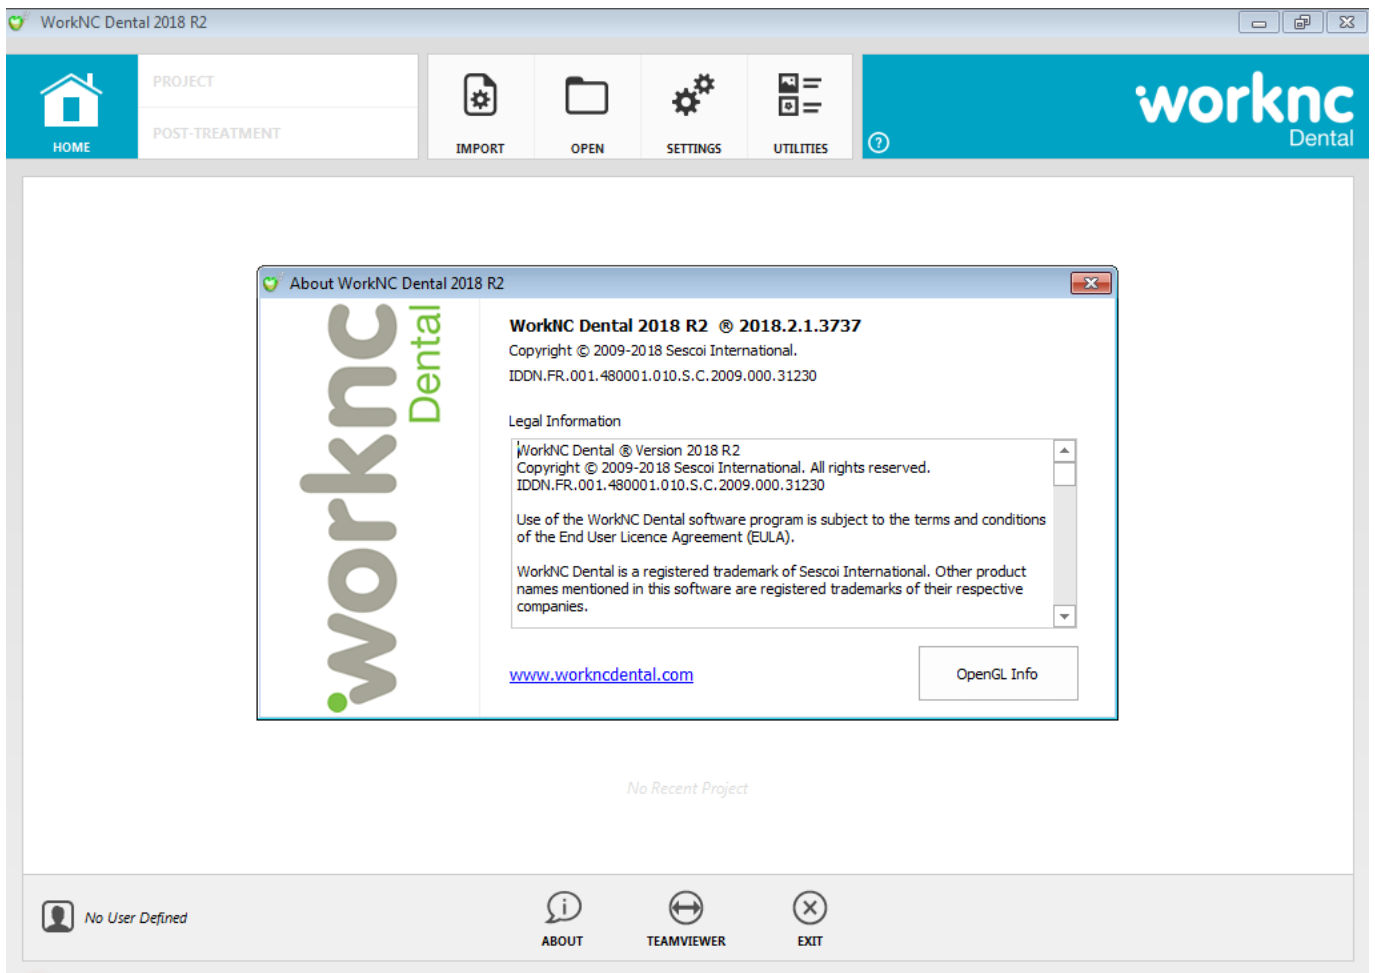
WorkNC Dental 2018 R2

HOME

PROJECT

POST-TREATMENT

IMPORT

OPEN

SETTINGS

UTILITIES

worknc Dental

About WorkNC Dental 2018 R2

worknc Dental

WorkNC Dental 2018 R2 ® 2018.2.1.3737

Copyright © 2009-2018 Sescoi International.

IDDN.FR.001.480001.010.S.C.2009.000.31230

Legal Information

WorkNC Dental ® Version 2018 R2
Copyright © 2009-2018 Sescoi International. All rights reserved.
IDDN.FR.001.480001.010.S.C.2009.000.31230

Use of the WorkNC Dental software program is subject to the terms and conditions of the End User Licence Agreement (EULA).

WorkNC Dental is a registered trademark of Sescoi International. Other product names mentioned in this software are registered trademarks of their respective companies.

www.workncdental.com

OpenGL Info

No Recent Project

No User Defined

ABOUT

TEAMVIEWER

EXIT